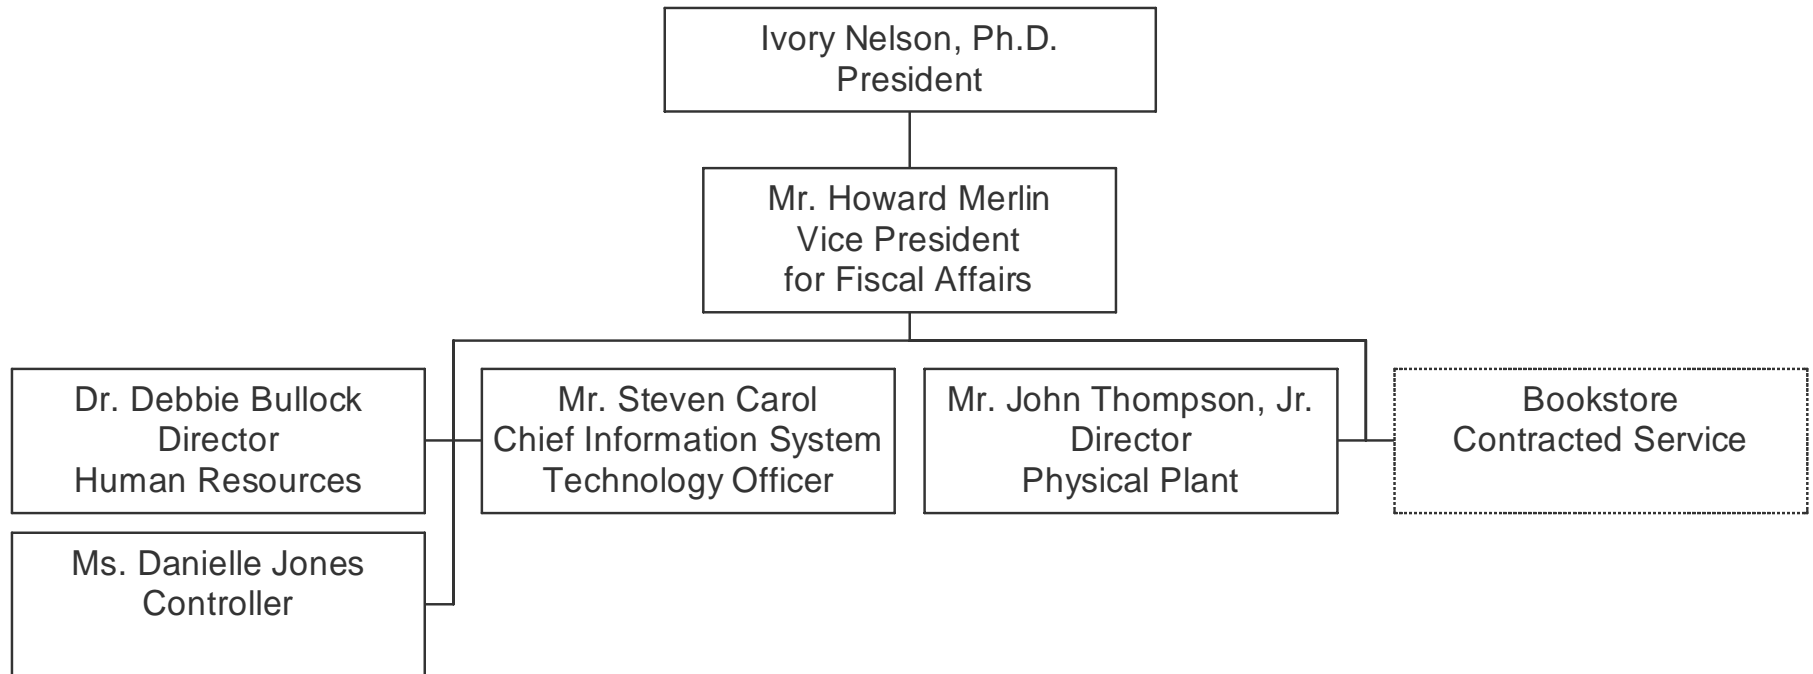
Ivory Nelson, Ph.D.
President

Mr. Howard Merlin
Vice President
for Fiscal Affairs

Dr. Debbie Bullock
Director
Human Resources

Mr. Steven Carol
Chief Information System
Technology Officer

Mr. John Thompson, Jr.
Director
Physical Plant

Bookstore
Contracted Service

Ms. Danielle Jones
Controller